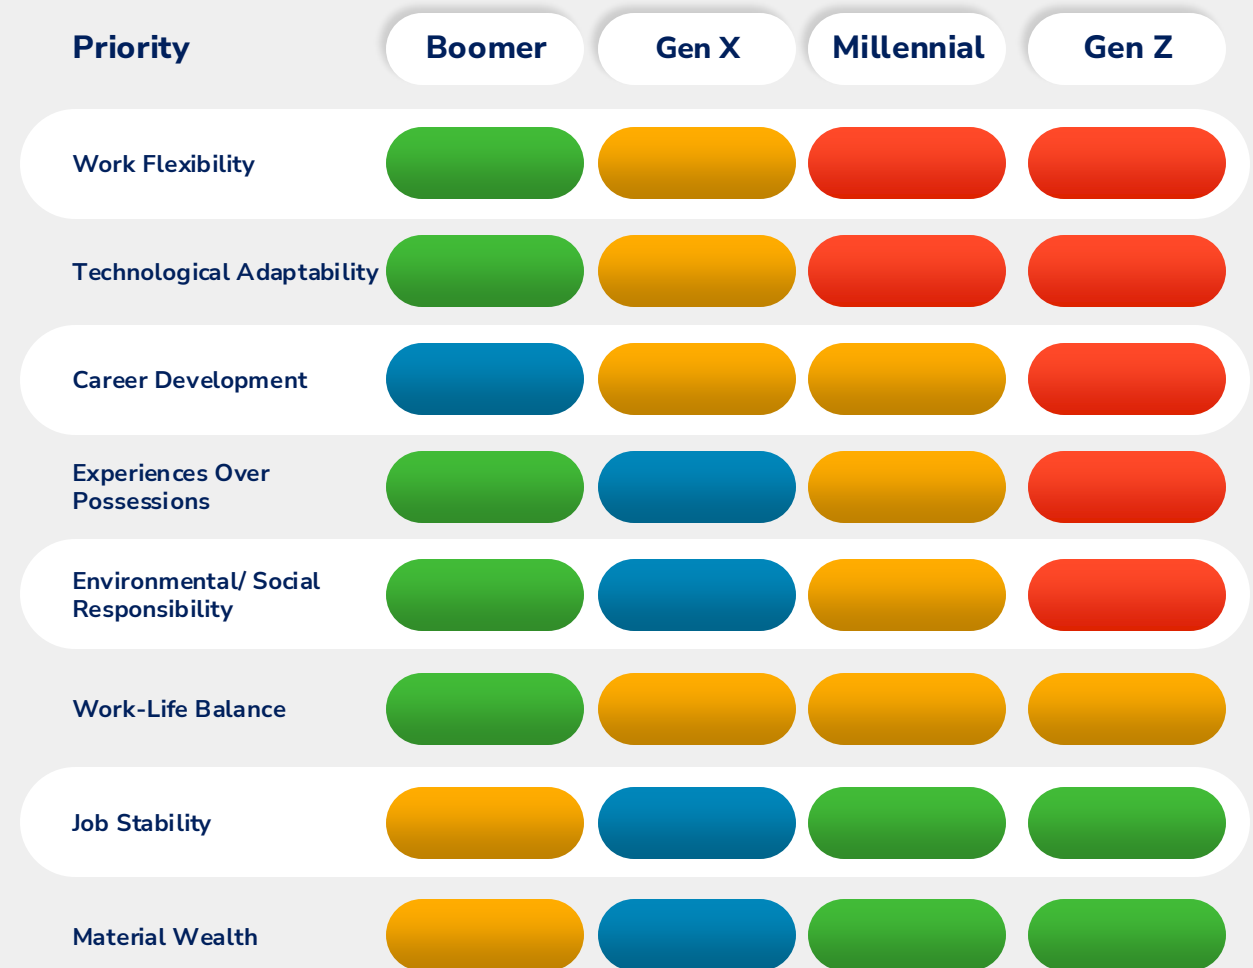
| Priority | Boomer | Gen X | Millennial | Gen Z |
|---|---|---|---|---|
| Work Flexibility | | | | |
| Technological Adaptability | | | | |
| Career Development | | | | |
| Experiences Over Possessions | | | | |
| Environmental/ Social Responsibility | | | | |
| Work-Life Balance | | | | |
| Job Stability | | | | |
| Material Wealth | | | | |